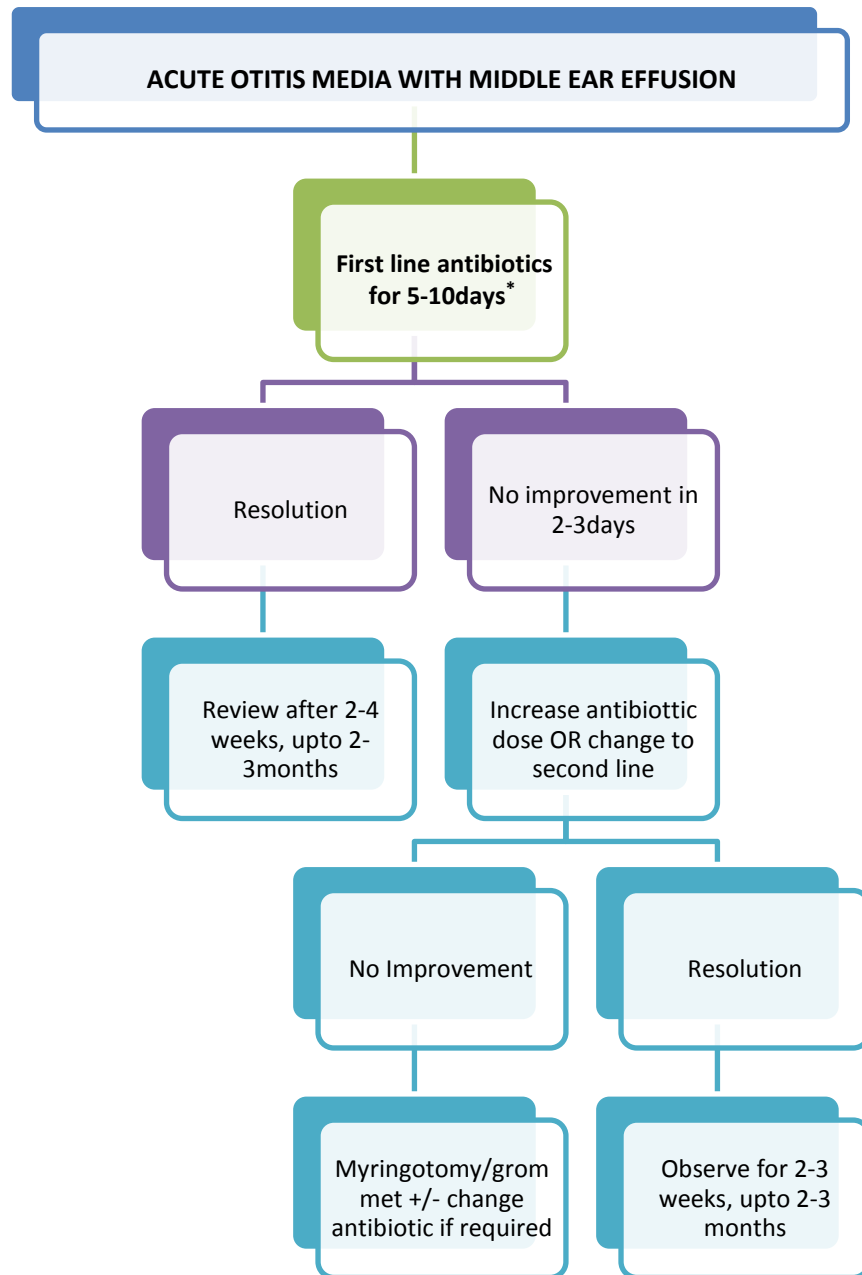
ACUTE OTITIS MEDIA WITH MIDDLE EAR EFFUSION

First line antibiotics for 5-10days*

Resolution

No improvement in 2-3days

Review after 2-4 weeks, upto 2-3months

Increase antibiottic dose OR change to second line

No Improvement

Resolution

Myringotomy/gromet +/- change antibiotic if required

Observe for 2-3 weeks, upto 2-3 months